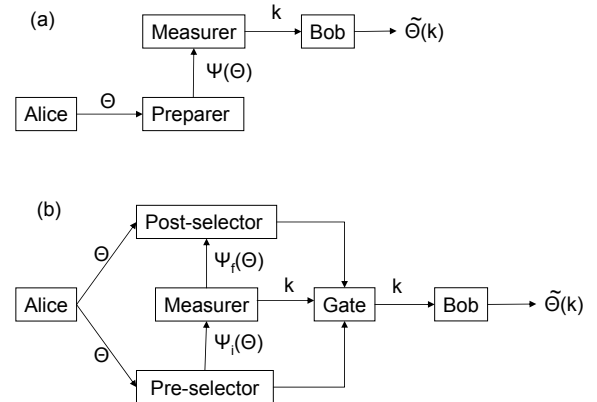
(a)

Measurer

k

Bob

$\tilde{\Theta}(k)$

$\Psi(\Theta)$

Alice

$\Theta$

Preparer

(b)

Post-selector

$\Theta$

$\Psi_f(\Theta)$

Alice

Measurer

k

Gate

k

Bob

$\tilde{\Theta}(k)$

$\Theta$

$\Psi_i(\Theta)$

Pre-selector